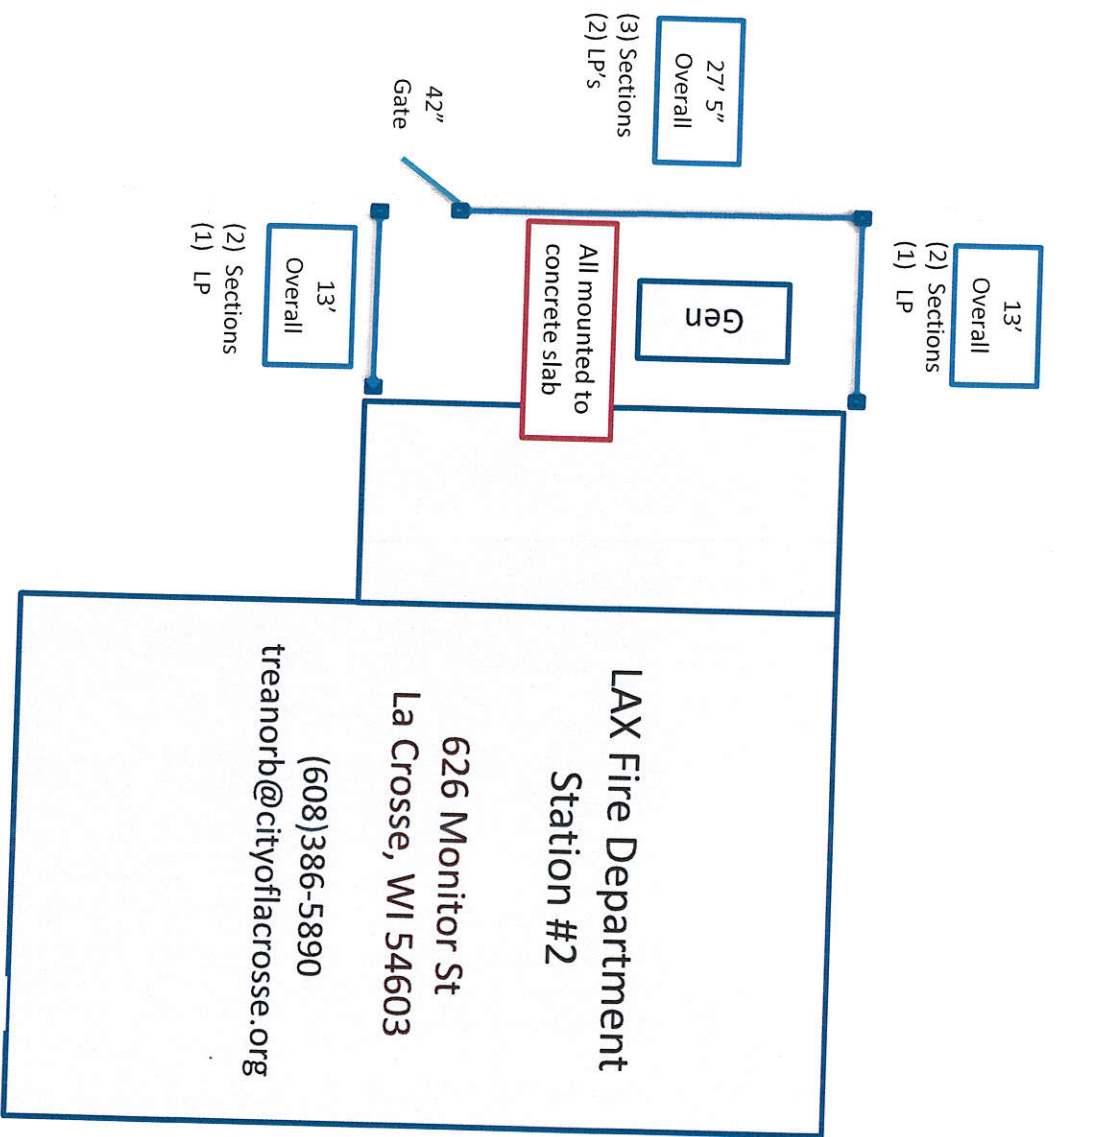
27' 5"
Overall
(3) Sections
(2) LP's

42"
Gate

13'
Overall
(2) Sections
(1) LP

13'
Overall
(2) Sections
(1) LP

Gen

All mounted to concrete slab

LAX Fire Department
Station #2
626 Monitor St
La Crosse, WI 54603
(608)386-5890
treanorb@cityoflacrosse.org